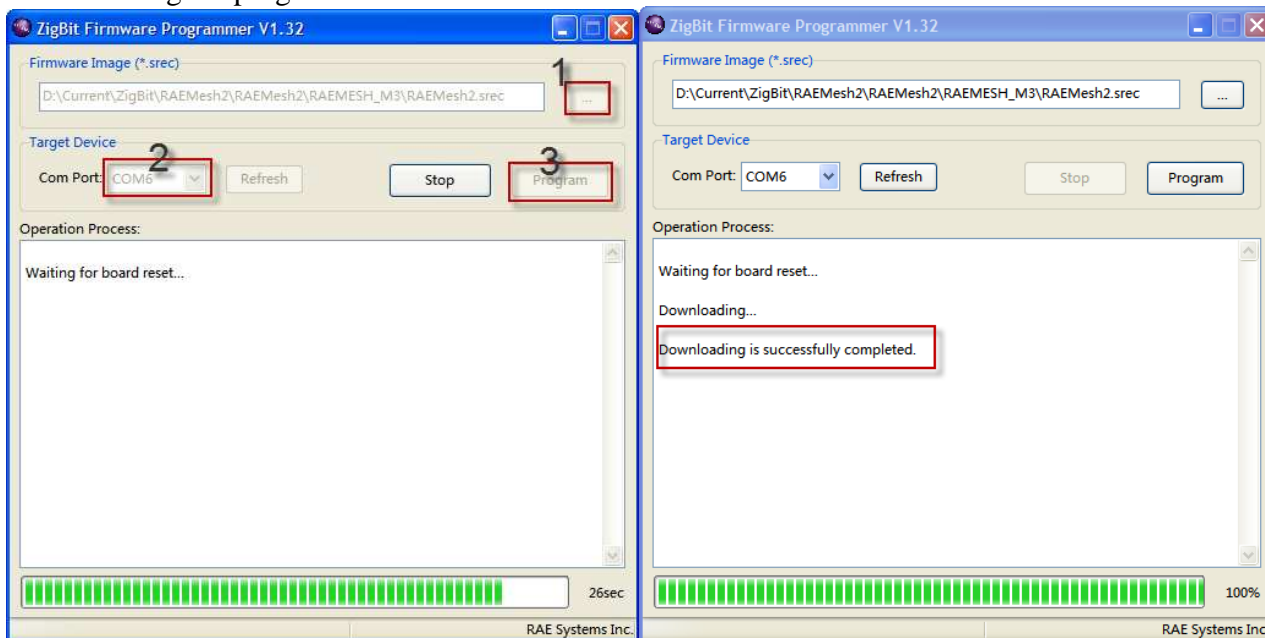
ZigBit Firmware Programmer V1.32

Firmware Image (*.srec)

D:\Current\ZigBit\RAEMesh2\RAEMesh2\RAEMESH_M3\RAEMesh2.srec

1

...

Target Device

2

3

Com Port: COM6

Refresh

Stop

Program

Operation Process:

Waiting for board reset...

26sec

RAE Systems Inc.

ZigBit Firmware Programmer V1.32

Firmware Image (*.srec)

D:\Current\ZigBit\RAEMesh2\RAEMesh2\RAEMESH_M3\RAEMesh2.srec

...

Target Device

Com Port: COM6

Refresh

Stop

Program

Operation Process:

Waiting for board reset...

Downloading...

Downloading is successfully completed.

100%

RAE Systems Inc